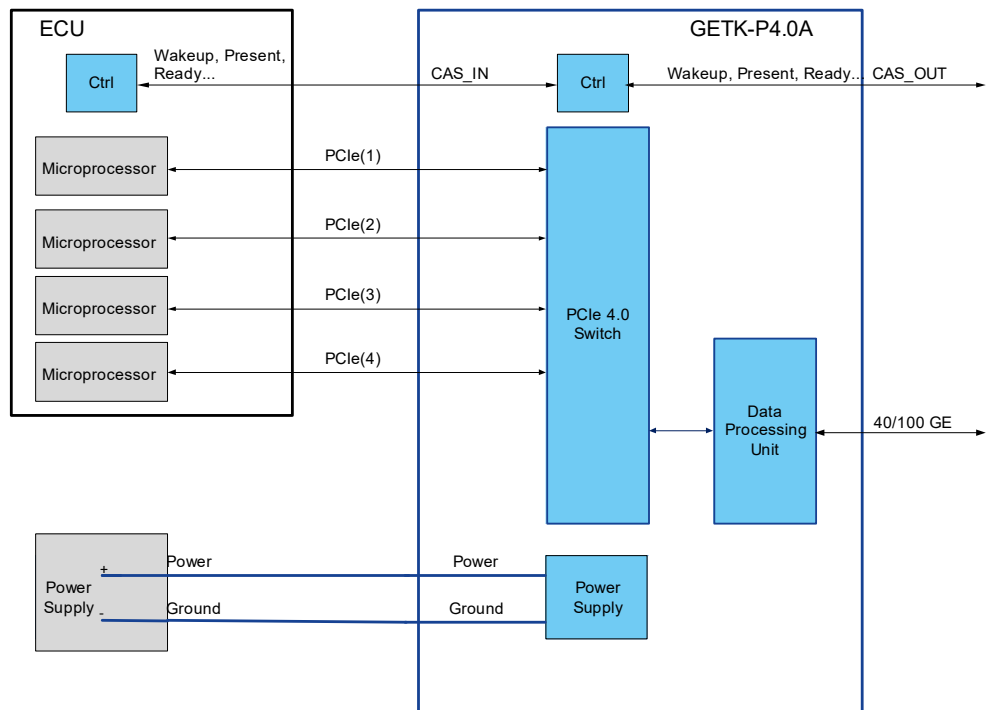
ECU

GETK-P4.0A

Ctrl

Wakeup, Present, Ready...

CAS_IN

Ctrl

Wakeup, Present, Ready...

CAS_OUT

Microprocessor

PCIe(1)

Microprocessor

PCIe(2)

Microprocessor

PCIe(3)

PCIe 4.0 Switch

Microprocessor

PCIe(4)

Data Processing Unit

40/100 GE

Power Supply

+

-

Power

Ground

Power

Ground

Power Supply